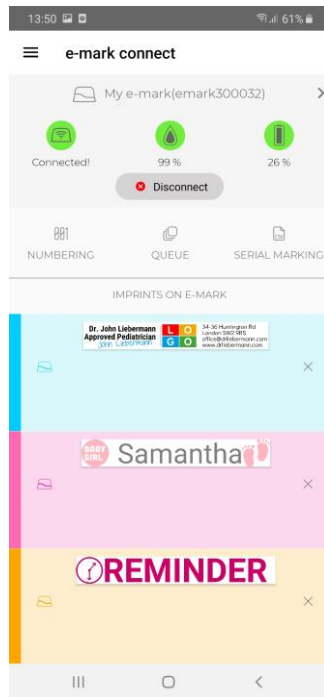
13:50 61%

e-mark connect

My e-mark(emark300032)

Connected!

99 %

26 %

Disconnect

NUMBERING

QUEUE

SERIAL MARKING

IMPRINTS ON E-MARK

Dr. John Liebermann
Approved Pediatrician
John Liebermann

L O
G O

34-36 Huntington Rd
London SW2 9RS
office@drliebermann.com
www.drliebermann.com

BABY GIRL
Samantha

REMINDER